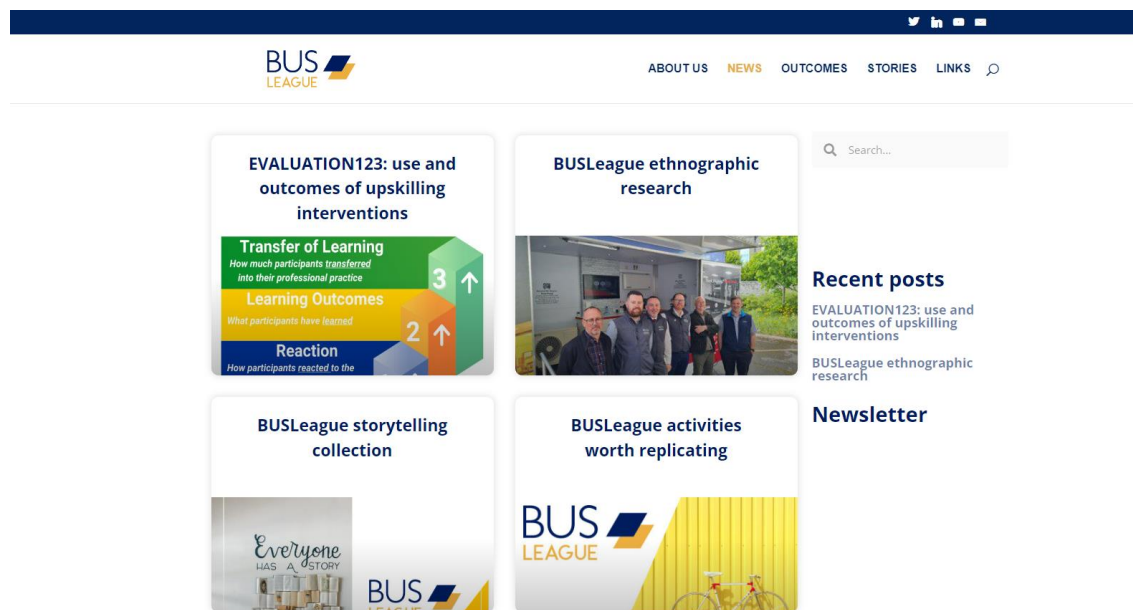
BUS LEAGUE

ABOUT US NEWS OUTCOMES STORIES LINKS

EVALUATION123: use and outcomes of upskilling interventions

Transfer of Learning
How much participants transferred into their professional practice
3
Learning Outcomes
What participants have learned
2
Reaction
How participants reacted to the

BUSLeague ethnographic research

Search...

Recent posts

EVALUATION123: use and outcomes of upskilling interventions

BUSLeague ethnographic research

Newsletter

BUSLeague storytelling collection

Everyone HAS A STORY

BUS LEAGUE

BUSLeague activities worth replicating

BUS LEAGUE